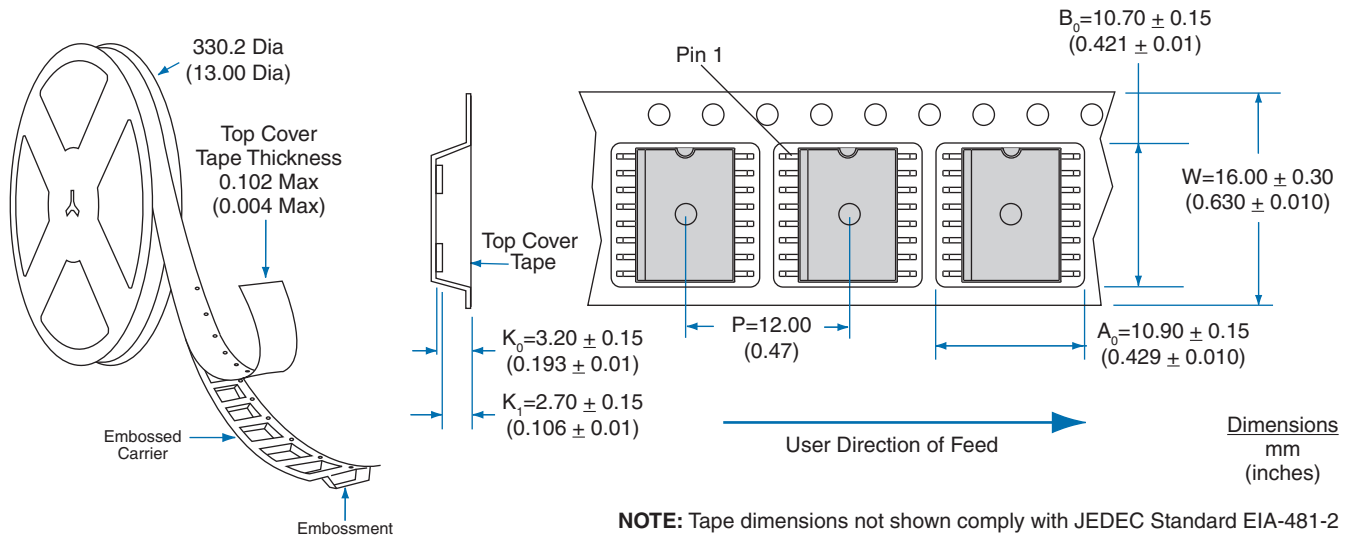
330.2 Dia
(13.00 Dia)

Top Cover
Tape Thickness
0.102 Max
(0.004 Max)

Embossed
Carrier

Embossment

Top Cover
Tape

$K_0$=3.20 $\pm$ 0.15
(0.193 $\pm$ 0.01)

$K_1$=2.70 $\pm$ 0.15
(0.106 $\pm$ 0.01)

Pin 1

$B_0$=10.70 $\pm$ 0.15
(0.421 $\pm$ 0.01)

W=16.00 $\pm$ 0.30
(0.630 $\pm$ 0.010)

P=12.00
(0.47)

$A_0$=10.90 $\pm$ 0.15
(0.429 $\pm$ 0.010)

User Direction of Feed

Dimensions
mm
(inches)

**NOTE:** Tape dimensions not shown comply with JEDEC Standard EIA-481-2